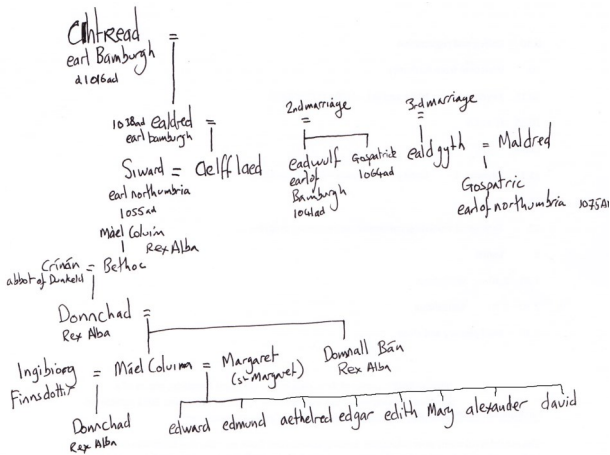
Uhtread =
earl Bamburgh
d1016ad

1038ad ealdred =
earl bamburgh

Siward = aelfflaed
earl northumbria
1055ad

2nd marriage
eadwulf
earl of Bamburgh
1041ad

Gospatrick
1064ad

3rd marriage
ealdgyth = Maldred

Gospatric
earl of northumbria 1075AD

Máel Coluim
Rex Alba

Crínán = Bethoc
abbot of Dunkeld

Donnchad =
Rex Alba

Ingibiorg Finnsdottir = Máel Coluim = Margaret (St Margaret)

Domnall Bán
Rex Alba

Donnchad
Rex Alba

edward edmund aethelred edgar edith Mary alexander david